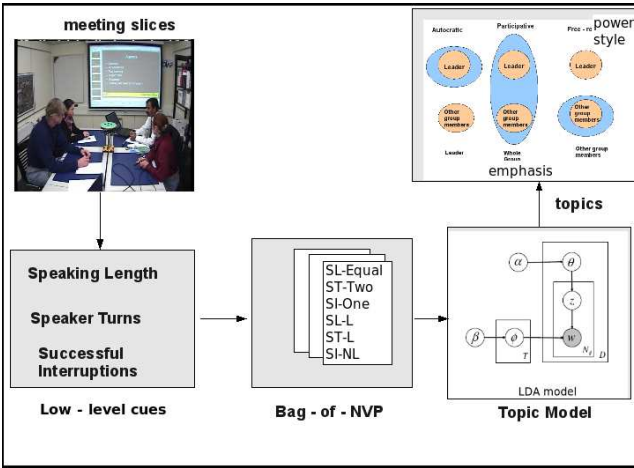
meeting slices

power style

Autocratic

Participative

Free - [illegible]

Leader

Leader

Leader

Other group members

Other group members

Other group members

Leader

Whole Group

Other group members

emphasis

topics

Speaking Length

Speaker Turns

Successful Interruptions

Low - level cues

SL-Equal
ST-Two
SI-One
SL-L
ST-L
SI-NL

Bag - of - NVP

$\alpha$

$\theta$

$z$

$\beta$

$\varphi$

$w$

$T$

$N_d$

$D$

LDA model

Topic Model